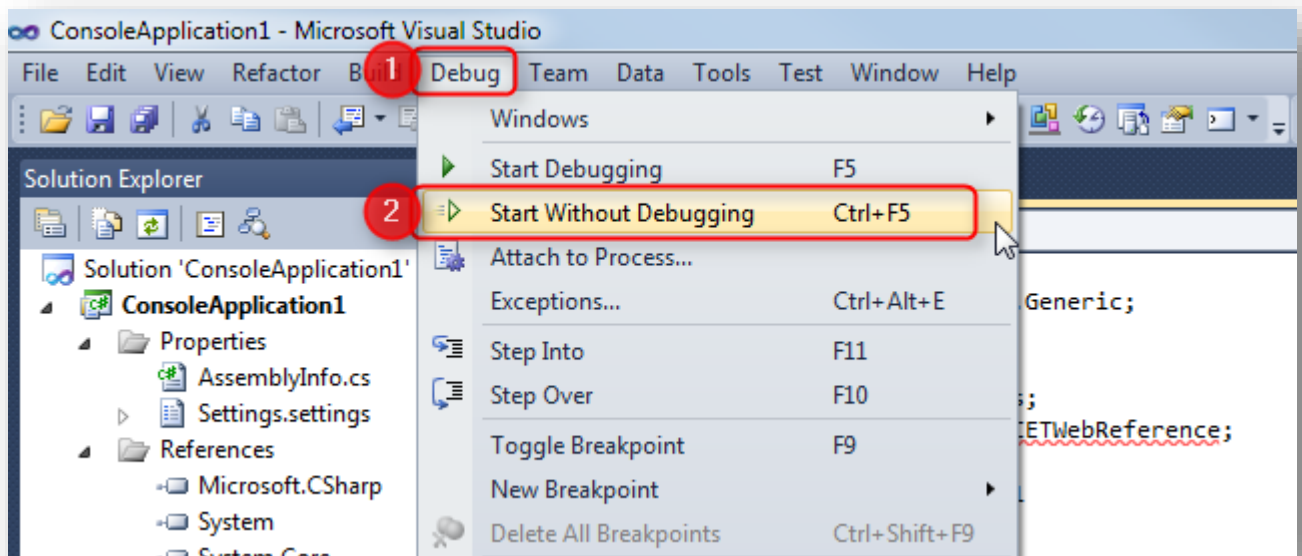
ConsoleApplication1 - Microsoft Visual Studio

File Edit View Refactor Buil 1 Debug Team Data Tools Test Window Help

Solution Explorer

Solution 'ConsoleApplication1'
ConsoleApplication1
Properties
AssemblyInfo.cs
Settings.settings
References
Microsoft.CSharp
System
System.Core

Windows
Start Debugging F5
2 Start Without Debugging Ctrl+F5
Attach to Process...
Exceptions... Ctrl+Alt+E
Step Into F11
Step Over F10
Toggle Breakpoint F9
New Breakpoint
Delete All Breakpoints Ctrl+Shift+F9

.Generic;
s;
ETWebReference;